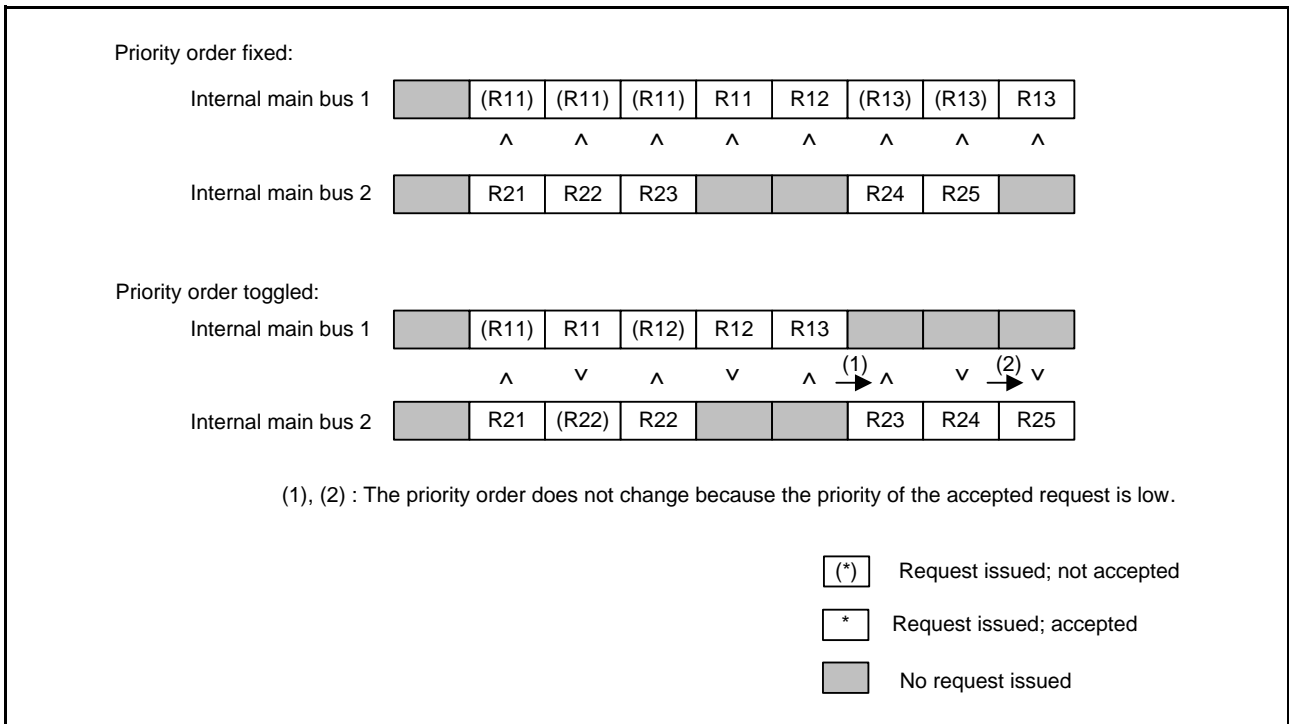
Priority order fixed:

Internal main bus 1 (R11) (R11) (R11) R11 R12 (R13) (R13) R13

^ ^ ^ ^ ^ ^ ^ ^

Internal main bus 2 R21 R22 R23 R24 R25

Priority order toggled:

Internal main bus 1 (R11) R11 (R12) R12 R13

^ v ^ v ^ (1) ^ v (2) v

Internal main bus 2 R21 (R22) R22 R23 R24 R25

(1), (2) : The priority order does not change because the priority of the accepted request is low.

(*) Request issued; not accepted

* Request issued; accepted

No request issued